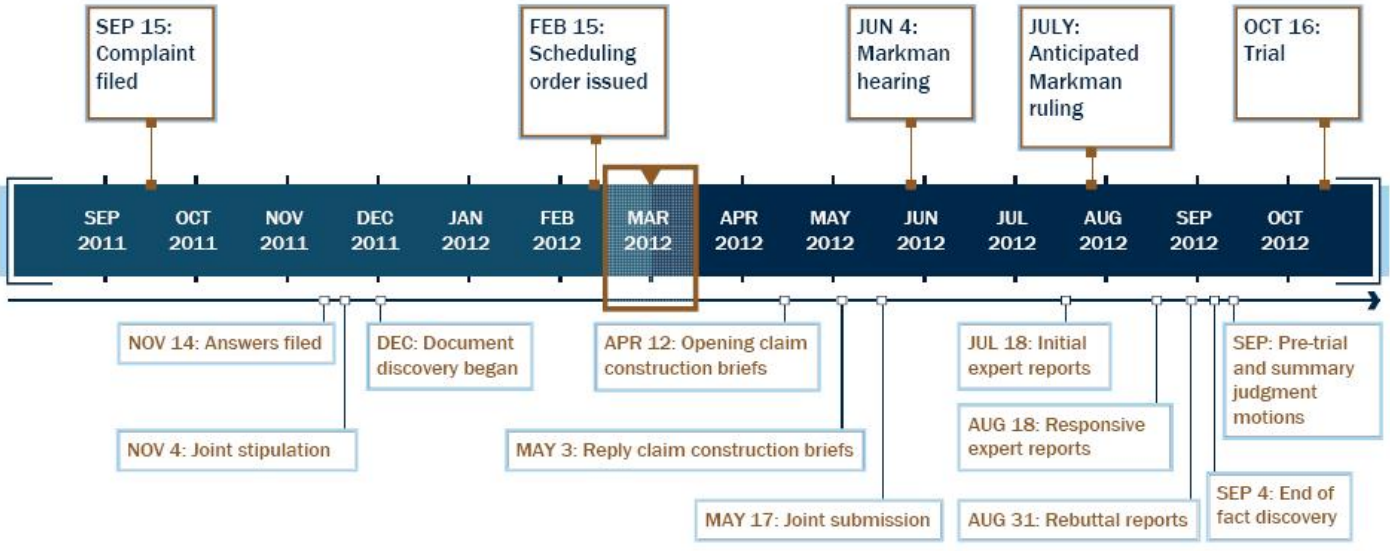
SEP 15: Complaint filed

FEB 15: Scheduling order issued

JUN 4: Markman hearing

JULY: Anticipated Markman ruling

OCT 16: Trial

SEP 2011
OCT 2011
NOV 2011
DEC 2011
JAN 2012
FEB 2012
MAR 2012
APR 2012
MAY 2012
JUN 2012
JUL 2012
AUG 2012
SEP 2012
OCT 2012

NOV 14: Answers filed

DEC: Document discovery began

APR 12: Opening claim construction briefs

JUL 18: Initial expert reports

SEP: Pre-trial and summary judgment motions

NOV 4: Joint stipulation

MAY 3: Reply claim construction briefs

AUG 18: Responsive expert reports

MAY 17: Joint submission

AUG 31: Rebuttal reports

SEP 4: End of fact discovery